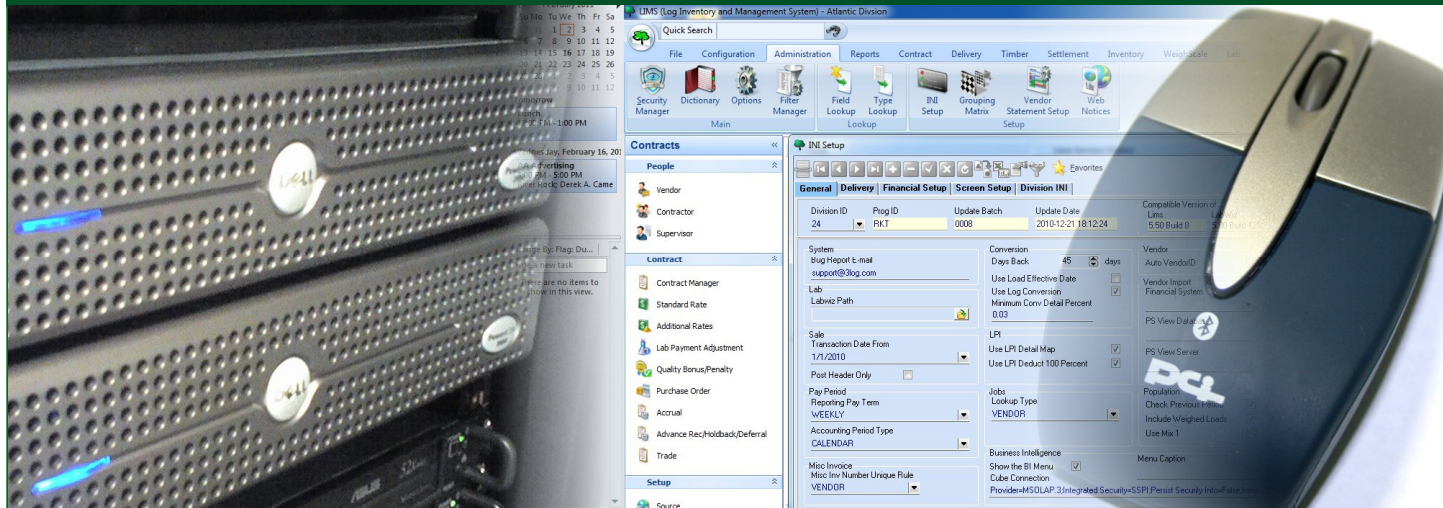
February 2011
Su Mo Tu We Th Fr Sa
2 3 4 5
7 8 9 10 11 12
13 14 15 16 17 18 19
20 21 22 23 24 25 26
Tomorrow
Lunch
12:00 PM - 1:00 PM
Wednesday, February 16, 2011
Advertising
PM - 5:00 PM
Rock; Derek A. Came
Arrange By: Flag: Du...
Type a new task
There are no items to show in this view.

LIMS (Log Inventory and Management System) - Atlantic Division
Quick Search
File Configuration Administration Reports Contract Delivery Timber Settlement Inventory Weighscale Lab
Security Manager Dictionary Options Filter Manager
Main
Field Lookup Type Lookup
Lookup
INI Setup Grouping Matrix Vendor Statement Setup Web Notices
Setup

Contracts
People
Vendor
Contractor
Supervisor
Contract
Contract Manager
Standard Rate
Additional Rates
Lab Payment Adjustment
Quality Bonus/Penalty
Purchase Order
Accrual
Advance Rec/Holdback/Deferral
Trade
Setup
Source

INI Setup
Favorites
General | Delivery | Financial Setup | Screen Setup | Division INI
Division ID 24 Prog ID RKT Update Batch 0008 Update Date 2010-12-21 18:12:24
Compatible Version of Lims 5.50 Build 8
System
Bug Report E-mail
support@3log.com
Lab
Labwiz Path
Sale
Transaction Date From
1/1/2010
Post Header Only
Pay Period
Reporting Pay Term
WEEKLY
Accounting Period Type
CALENDAR
Misc Invoice
Misc Inv Number Unique Rule
VENDOR
Conversion
Days Back 45 days
Use Load Effective Date
Use Log Conversion
Minimum Conv Detail Percent
0.03
LPI
Use LPI Detail Map
Use LPI Deduct 100 Percent
Jobs
Lookup Type
VENDOR
Business Intelligence
Show the BI Menu
Cube Connection
Provider=MSOLAP.3;Integrated Security=SSPI;Persist Security Info=False;
Vendor
Auto VendorID
Vendor Import
Financial System
PS View Datab
PS View Server
Population
Check Previous
Include Weighed Loads
Use Mix 1
Menu Caption